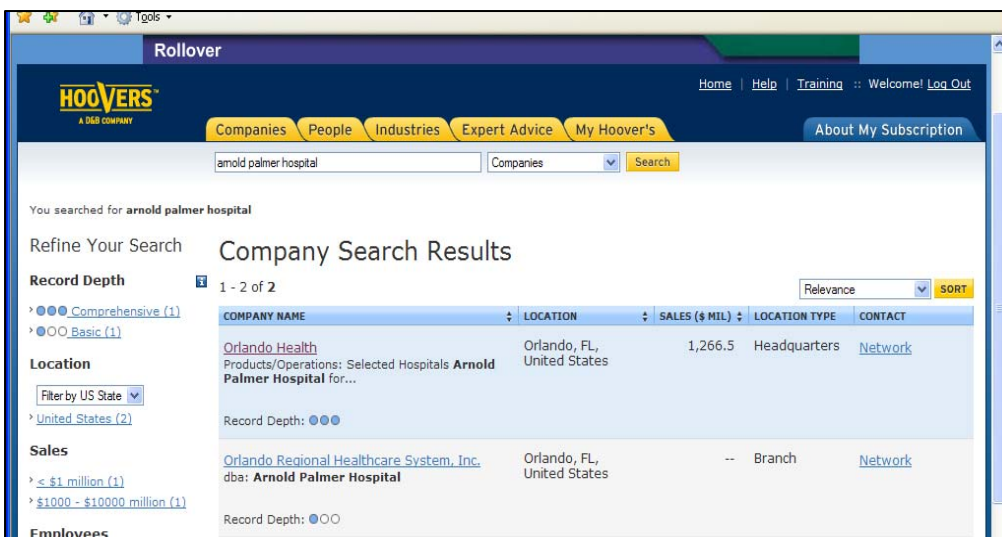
Tools

Rollover

HOOVERS
A D&B COMPANY

Home | Help | Training :: Welcome! Log Out

Companies | People | Industries | Expert Advice | My Hoover's | About My Subscription

arnold palmer hospital | Companies | Search

You searched for **arnold palmer hospital**

Refine Your Search

Record Depth

Comprehensive (1)
Basic (1)

Location

Filter by US State
United States (2)

Sales

< $1 million (1)
$1000 - $10000 million (1)

Employees

Company Search Results

1 - 2 of **2**

Relevance | SORT

| COMPANY NAME | LOCATION | SALES ($ MIL) | LOCATION TYPE | CONTACT |
|---|---|---|---|---|
| Orlando Health<br>Products/Operations: Selected Hospitals **Arnold Palmer Hospital** for...<br>Record Depth: | Orlando, FL, United States | 1,266.5 | Headquarters | Network |
| Orlando Regional Healthcare System, Inc.<br>dba: **Arnold Palmer Hospital**<br>Record Depth: | Orlando, FL, United States | -- | Branch | Network |